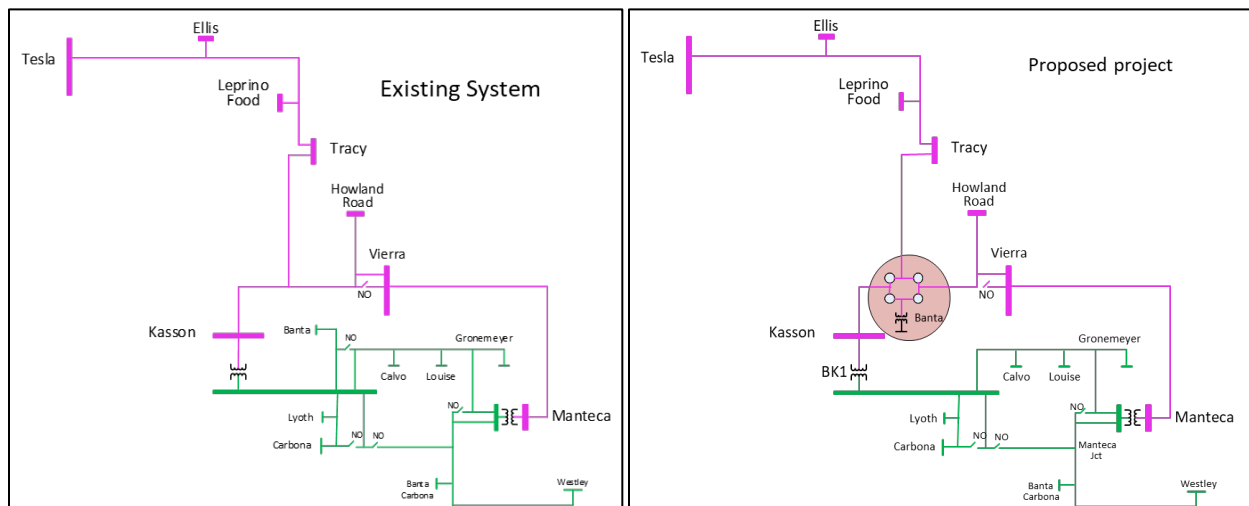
Ellis

Tesla

Existing System

Leprino Food

Tracy

Howland Road

Vierra

NO

Kasson

Banta

NO

Gronemeyer

Calvo

Louise

NO

Manteca

Lyoth

Carbona

NO

NO

Banta Carbona

Westley

Ellis

Tesla

Proposed project

Leprino Food

Tracy

Howland Road

Vierra

NO

Banta

Kasson

Gronemeyer

BK1

Calvo

Louise

NO

Manteca

Lyoth

Carbona

NO

NO

Manteca Jct

Banta Carbona

Westley